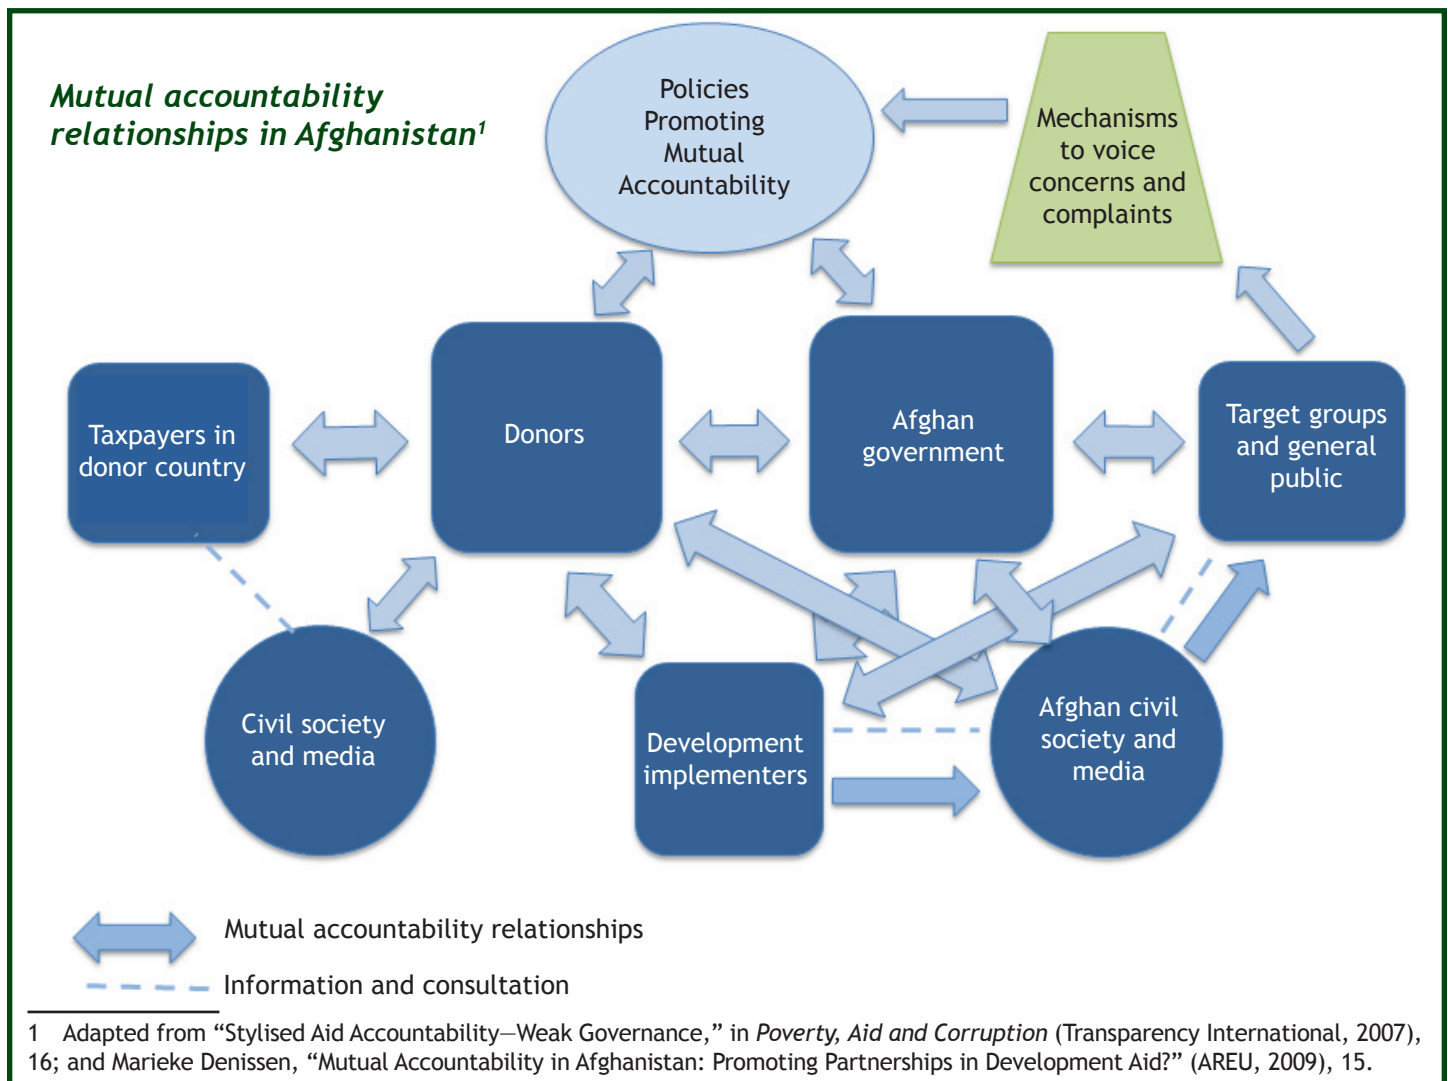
Mutual accountability relationships in Afghanistan$^{1}$

Policies Promoting Mutual Accountability

Mechanisms to voice concerns and complaints

Taxpayers in donor country

Donors

Afghan government

Target groups and general public

Civil society and media

Development implementers

Afghan civil society and media

Mutual accountability relationships

Information and consultation

1 Adapted from “Stylised Aid Accountability—Weak Governance,” in Poverty, Aid and Corruption (Transparency International, 2007), 16; and Marieke Denissen, “Mutual Accountability in Afghanistan: Promoting Partnerships in Development Aid?” (AREU, 2009), 15.